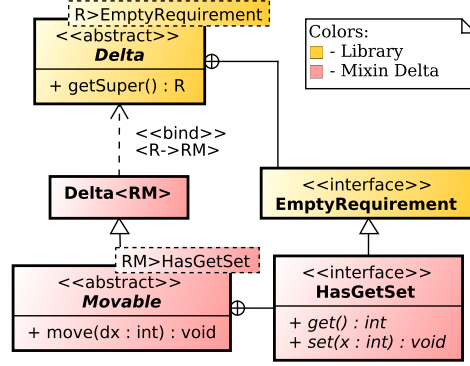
R>EmptyRequirement
<<abstract>>
Delta
+ getSuper() : R

Colors:
- Library
- Mixin Delta

<<bind>>
<R->RM>

Delta<RM>

<<interface>>
EmptyRequirement

RM>HasGetSet
<<abstract>>
Movable
+ move(dx : int) : void

<<interface>>
HasGetSet
+ get() : int
+ set(x : int) : void